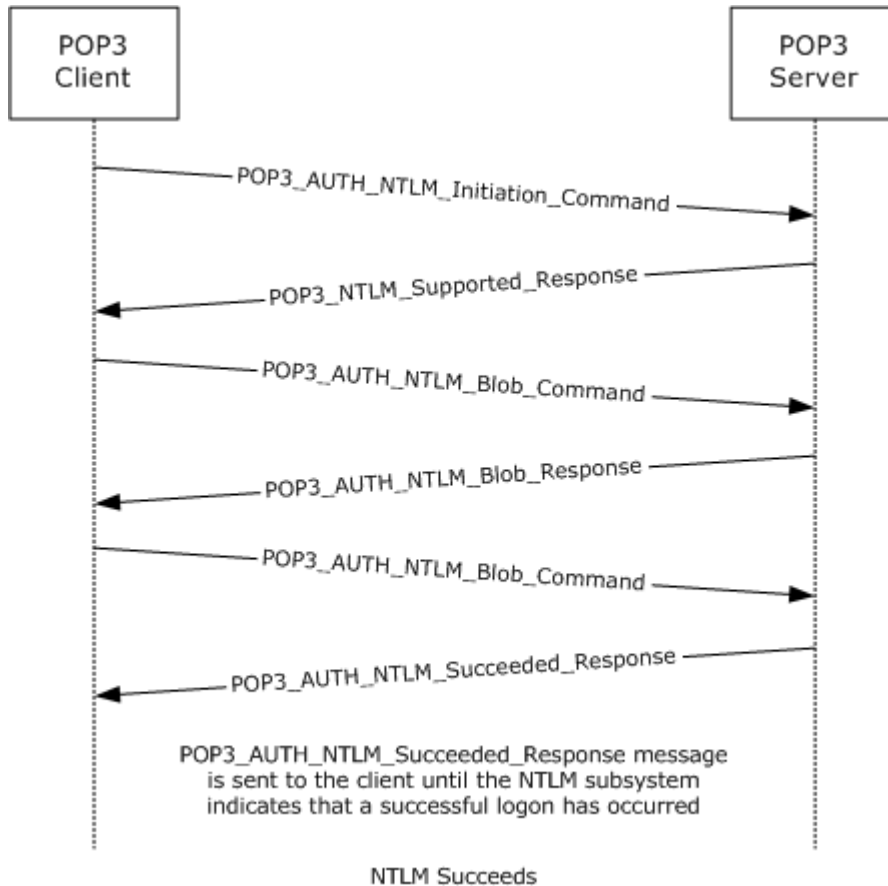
POP3 Client

POP3 Server

POP3_AUTH_NTLM_Initiation_Command

POP3_NTLM_Supported_Response

POP3_AUTH_NTLM_Blob_Command

POP3_AUTH_NTLM_Blob_Response

POP3_AUTH_NTLM_Blob_Command

POP3_AUTH_NTLM_Succeeded_Response

POP3_AUTH_NTLM_Succeeded_Response message is sent to the client until the NTLM subsystem indicates that a successful logon has occurred

NTLM Succeeds